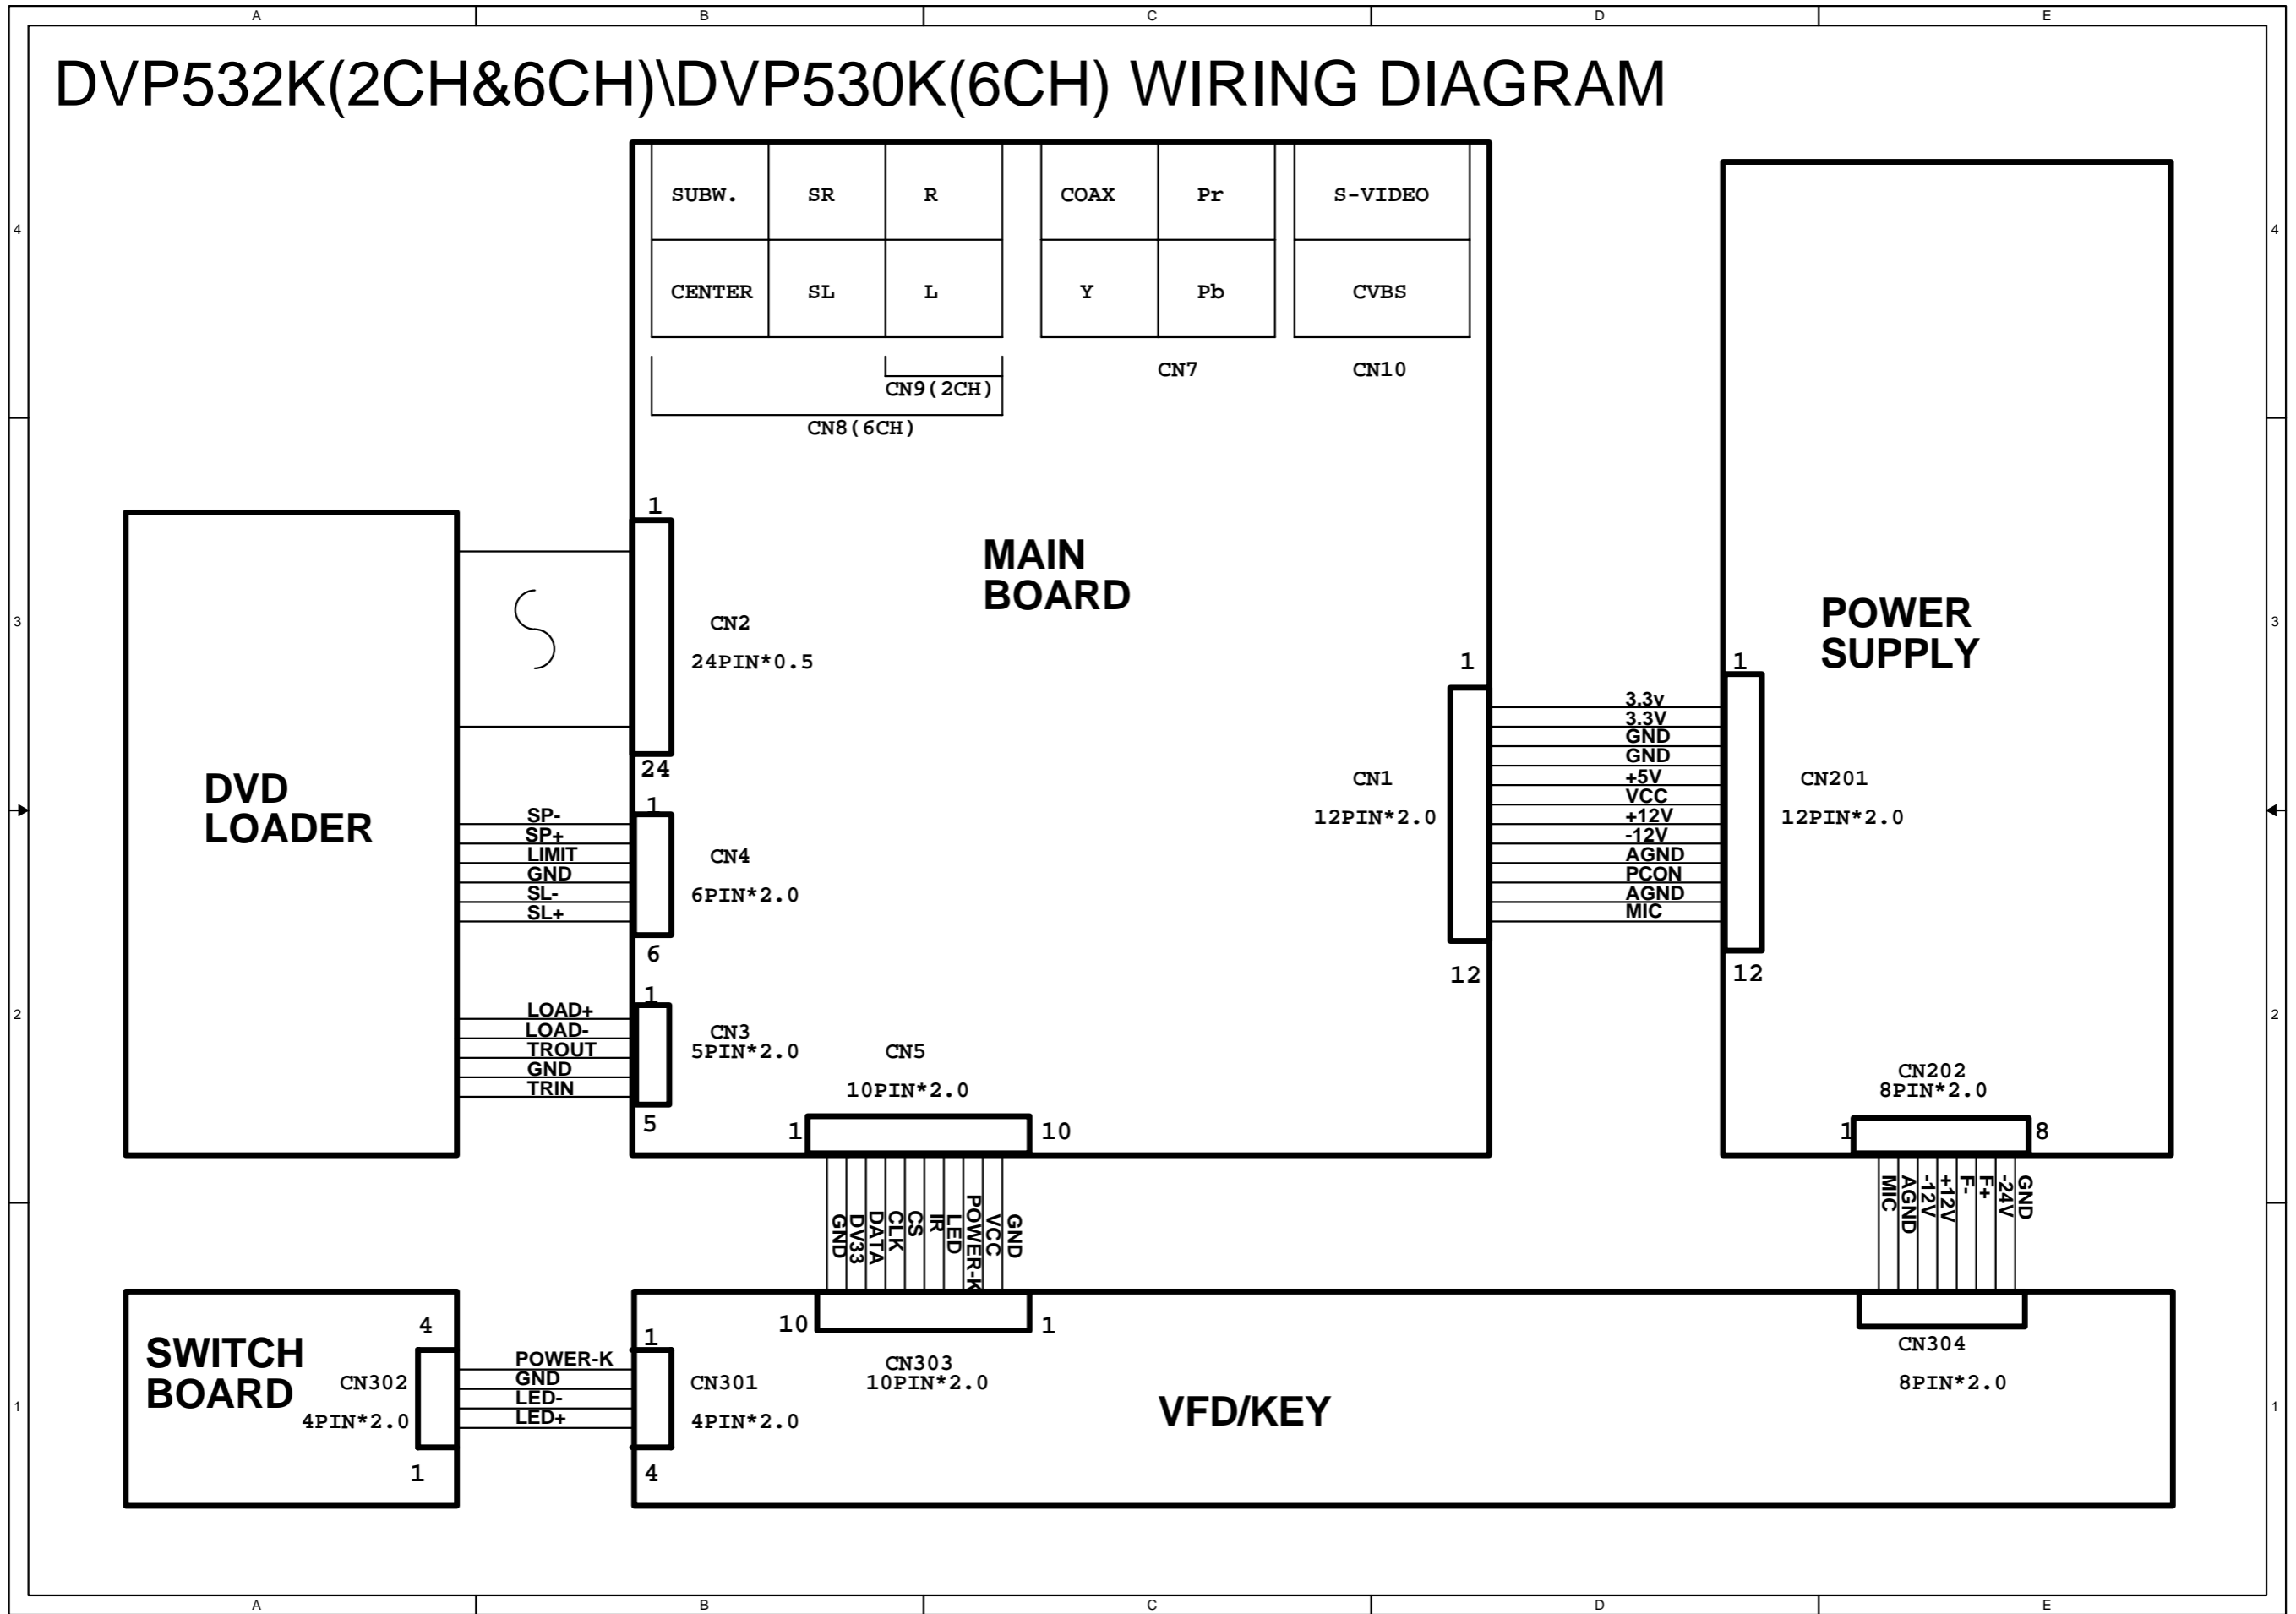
A B C D E

DVP532K(2CH&6CH)\DVP530K(6CH) WIRING DIAGRAM

4 4

| SUBW. | SR | R |
|---|---|---|
| CENTER | SL | L |

| COAX | Pr |
|---|---|
| Y | Pb |

| S-VIDEO |
|---|
| CVBS |

CN9(2CH)
CN8(6CH)
CN7
CN10

MAIN BOARD

POWER SUPPLY

3 3

DVD LOADER

1
CN2
24PIN*0.5
24

1
SP-
SP+
LIMIT
GND
SL-
SL+
CN4
6PIN*2.0
6

1
LOAD+
LOAD-
TROUT
GND
TRIN
CN3
5PIN*2.0
5

CN5
10PIN*2.0
1 10
GND DV33 DATA CLK CS IR LED POWER-K VCC GND

1
CN1
12PIN*2.0
12

3.3v
3.3V
GND
GND
+5V
VCC
+12V
-12V
AGND
PCON
AGND
MIC

1
CN201
12PIN*2.0
12

2 2

CN202
8PIN*2.0
1 8
MIC AGND -12V +12V F- F+ -24V GND

SWITCH BOARD
4
CN302
4PIN*2.0
1

POWER-K
GND
LED-
LED+

1
CN301
4PIN*2.0
4

10 1
CN303
10PIN*2.0

VFD/KEY

CN304
8PIN*2.0

1 1

A B C D E